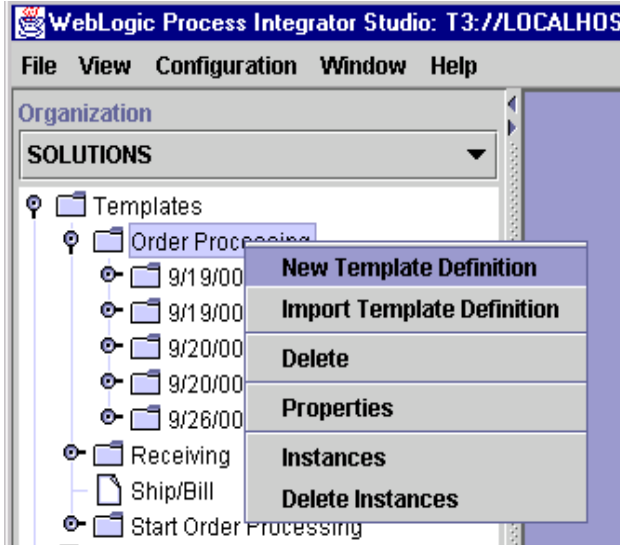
WebLogic Process Integrator Studio: T3://LOCALHOS

File View Configuration Window Help

Organization

SOLUTIONS

Templates

Order Processing

9/19/00

9/19/00

9/20/00

9/20/00

9/26/00

Receiving

Ship/Bill

Start Order Processing

New Template Definition

Import Template Definition

Delete

Properties

Instances

Delete Instances